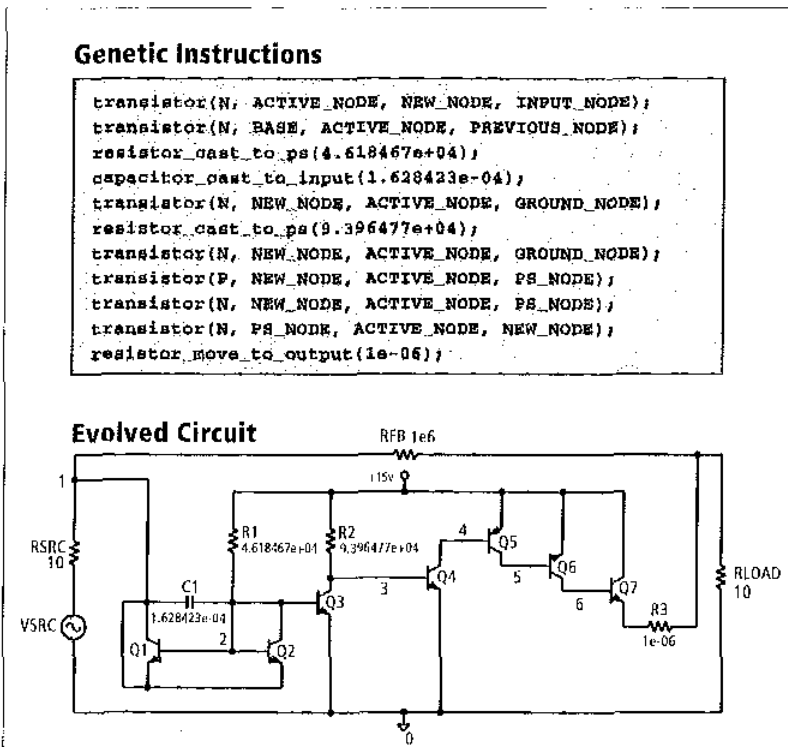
Genetic Instructions

transistor(N, ACTIVE_NODE, NEW_NODE, INPUT_NODE);
transistor(N, BASE, ACTIVE_NODE, PREVIOUS_NODE);
resistor_cast_to_ps(4.618467e+04);
capacitor_cast_to_input(1.628423e-04);
transistor(N, NEW_NODE, ACTIVE_NODE, GROUND_NODE);
resistor_cast_to_ps(9.396477e+04);
transistor(N, NEW_NODE, ACTIVE_NODE, GROUND_NODE);
transistor(P, NEW_NODE, ACTIVE_NODE, PS_NODE);
transistor(N, NEW_NODE, ACTIVE_NODE, PS_NODE);
transistor(N, PS_NODE, ACTIVE_NODE, NEW_NODE);
resistor_move_to_output(1e-06);

Evolved Circuit

RFB 1e6
+15v
1
RSRC 10
VSRC
C1 1.628423e-04
R1 4.618467e+04
R2 9.396477e+04
Q1
2
Q2
Q3
3
Q4
4
Q5
5
Q6
6
Q7
R3 1e-06
RLOAD 10
0